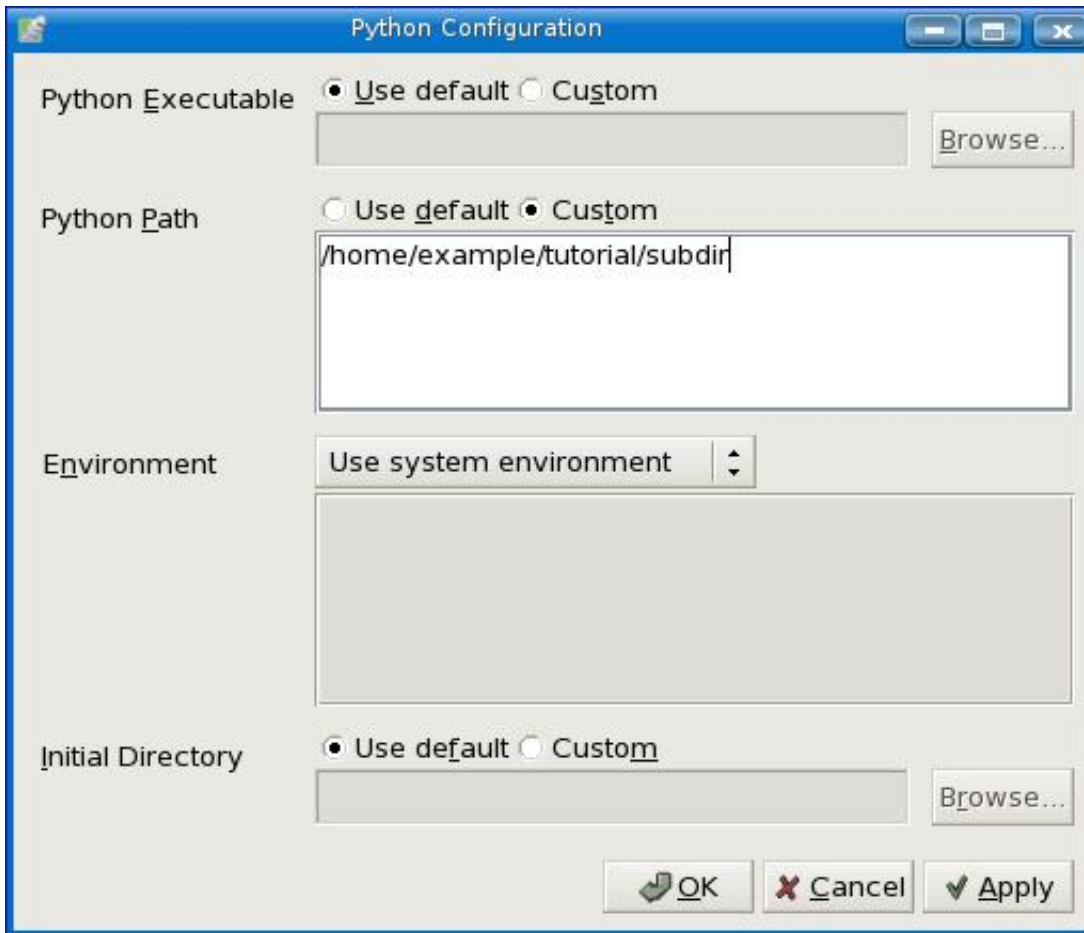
Python Configuration

Python Executable
Use default
Custom
Browse...

Python Path
Use default
Custom
/home/example/tutorial/subdir

Environment
Use system environment

Initial Directory
Use default
Custom
Browse...

OK
Cancel
Apply